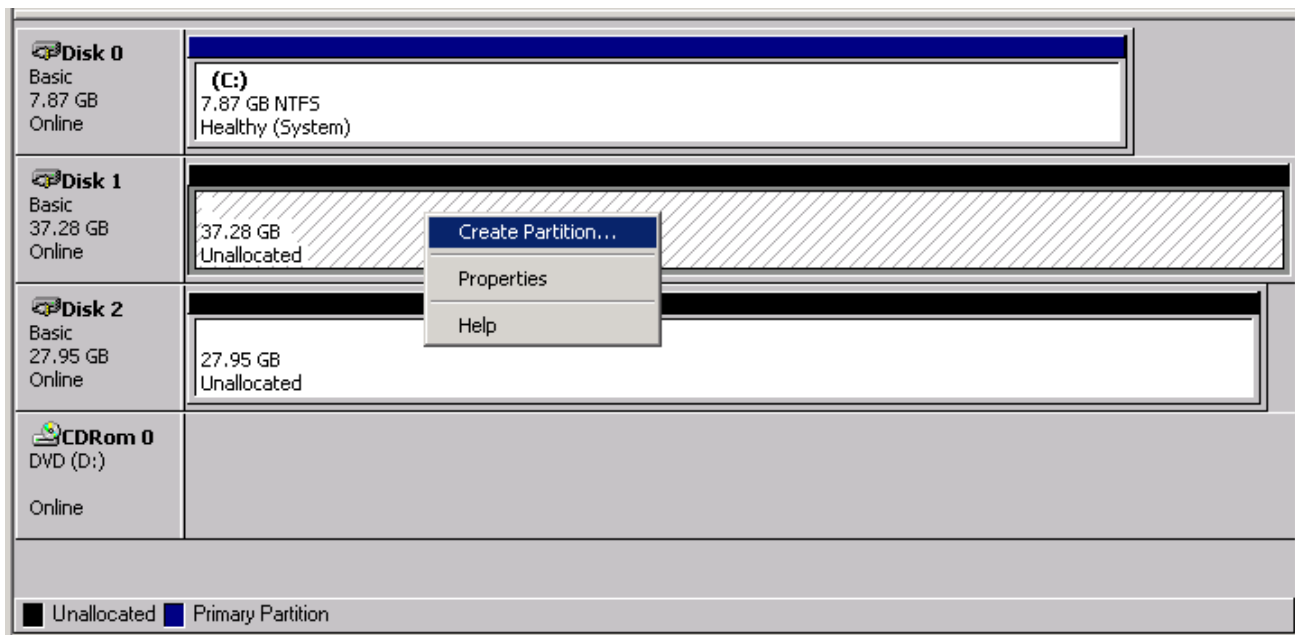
Disk 0
Basic
7.87 GB
Online

(C:)
7.87 GB NTFS
Healthy (System)

Disk 1
Basic
37.28 GB
Online

37.28 GB
Unallocated

Create Partition...

Properties

Help

Disk 2
Basic
27.95 GB
Online

27.95 GB
Unallocated

CDRom 0
DVD (D:)

Online

Unallocated Primary Partition